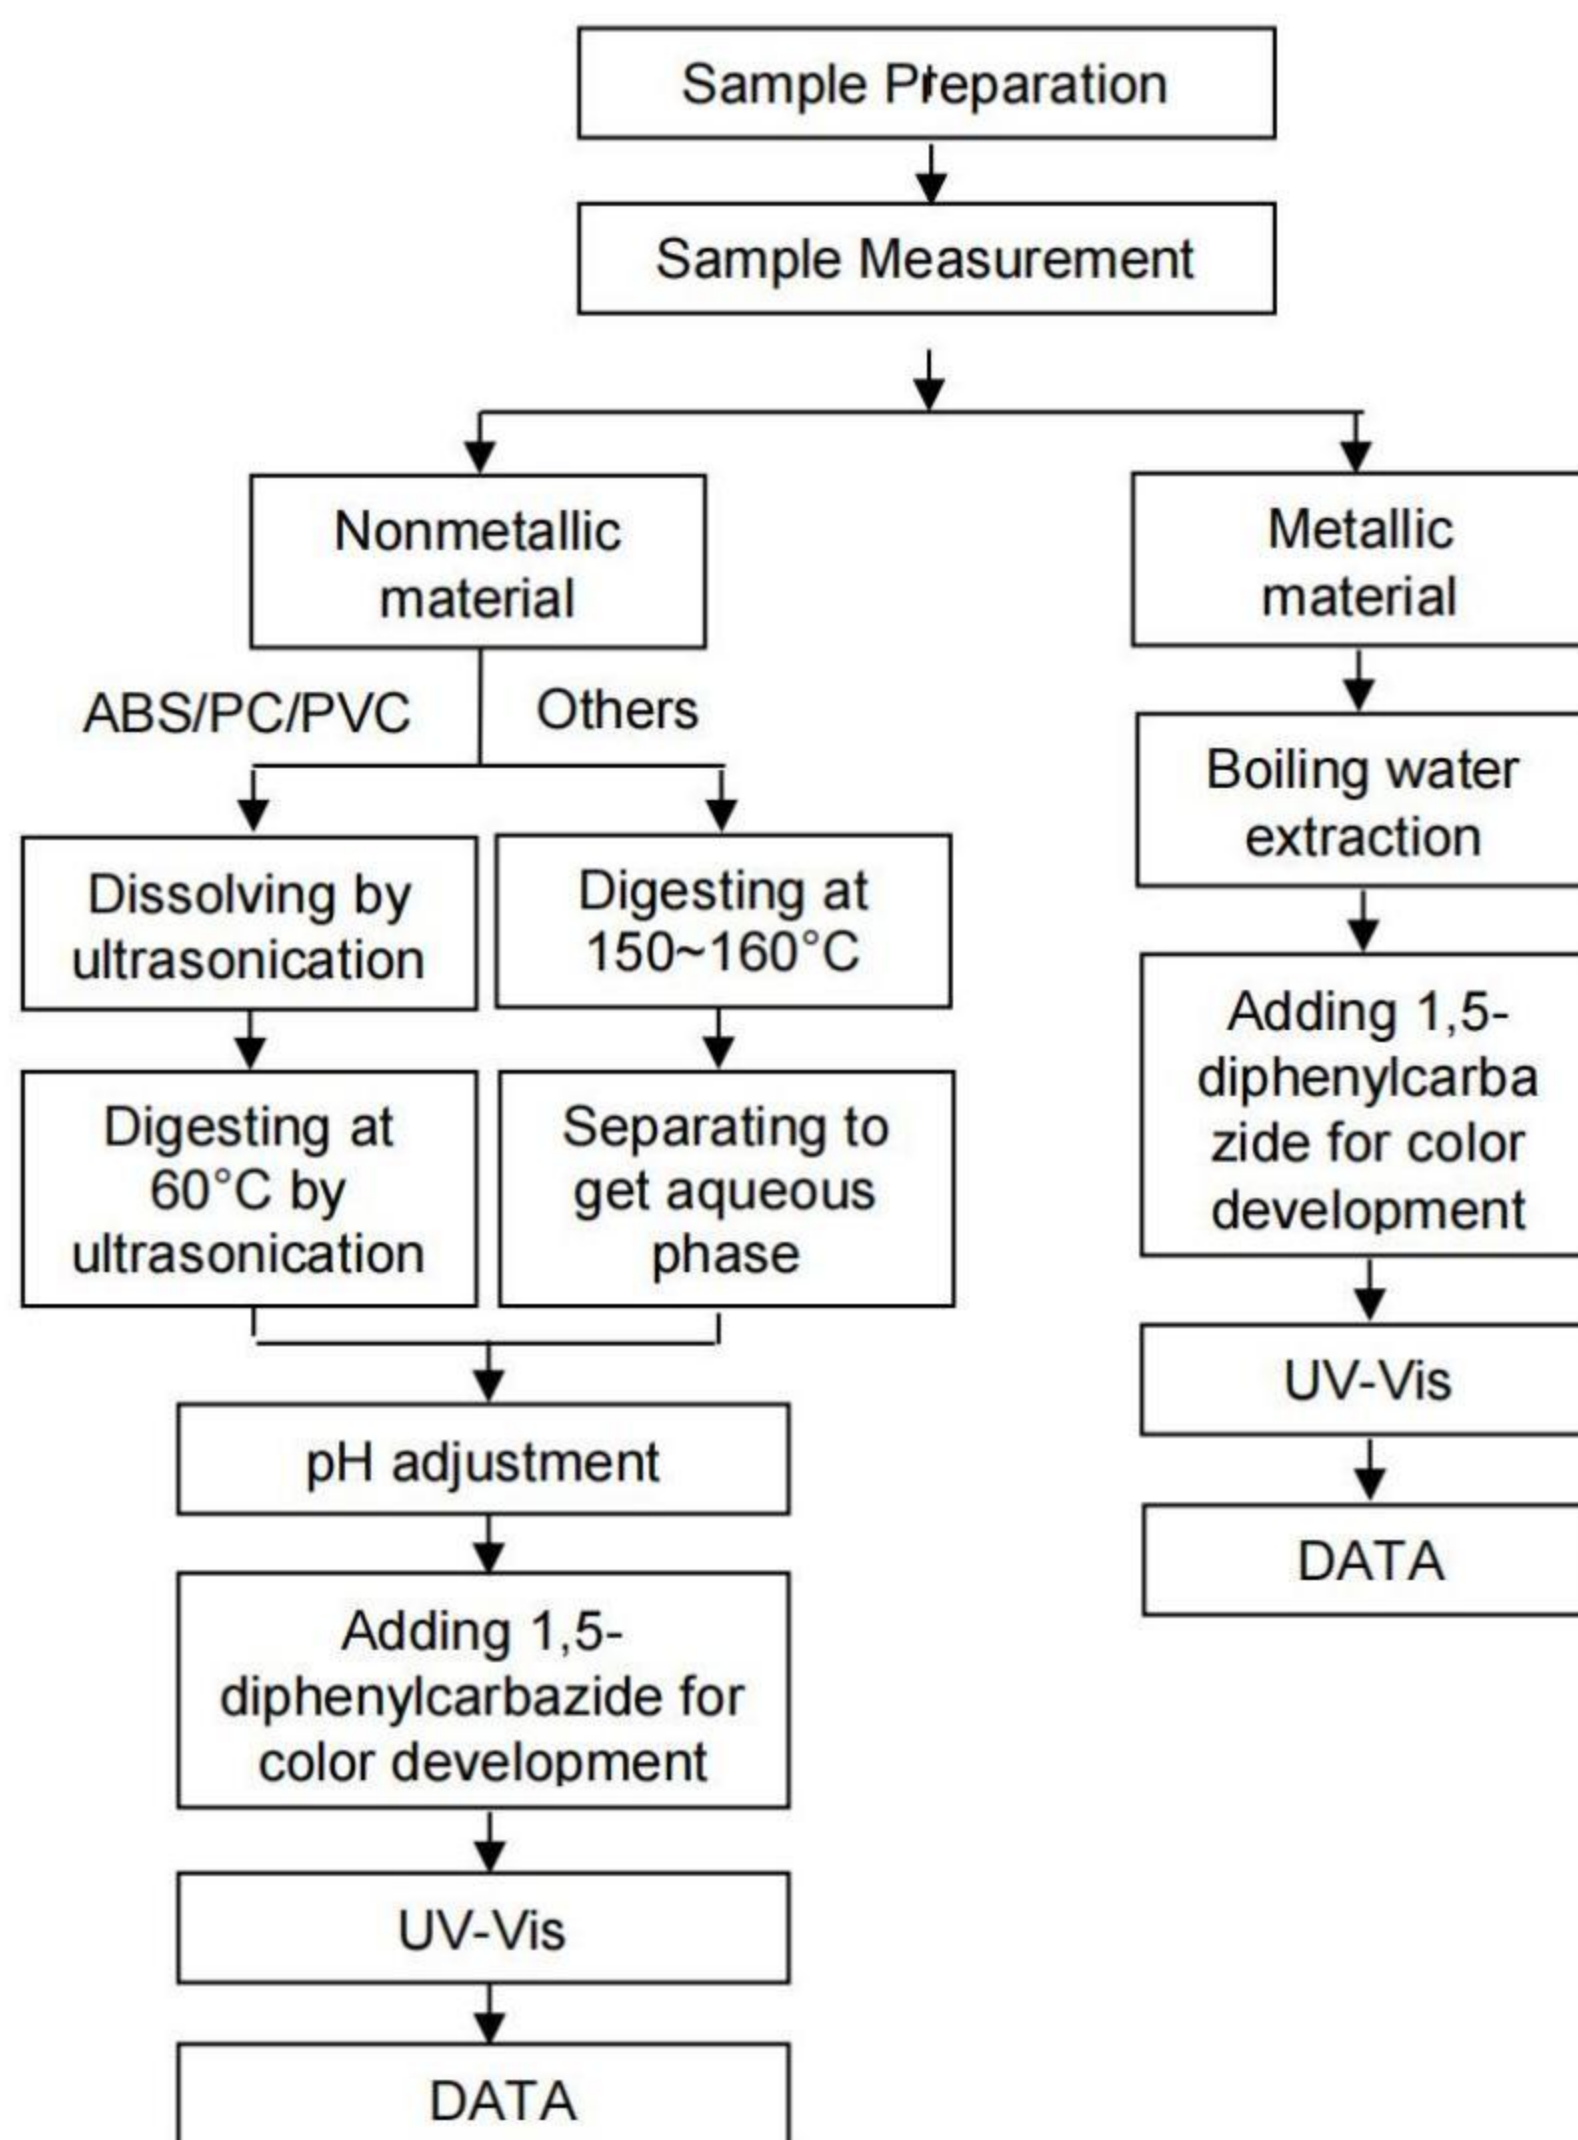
Sample Preparation

Sample Measurement

Nonmetallic material

ABS/PC/PVC

Others

Dissolving by ultrasonication

Digesting at 60°C by ultrasonication

Digesting at 150~160°C

Separating to get aqueous phase

pH adjustment

Adding 1,5-diphenylcarbazide for color development

UV-Vis

DATA

Metallic material

Boiling water extraction

Adding 1,5-diphenylcarbazide for color development

UV-Vis

DATA